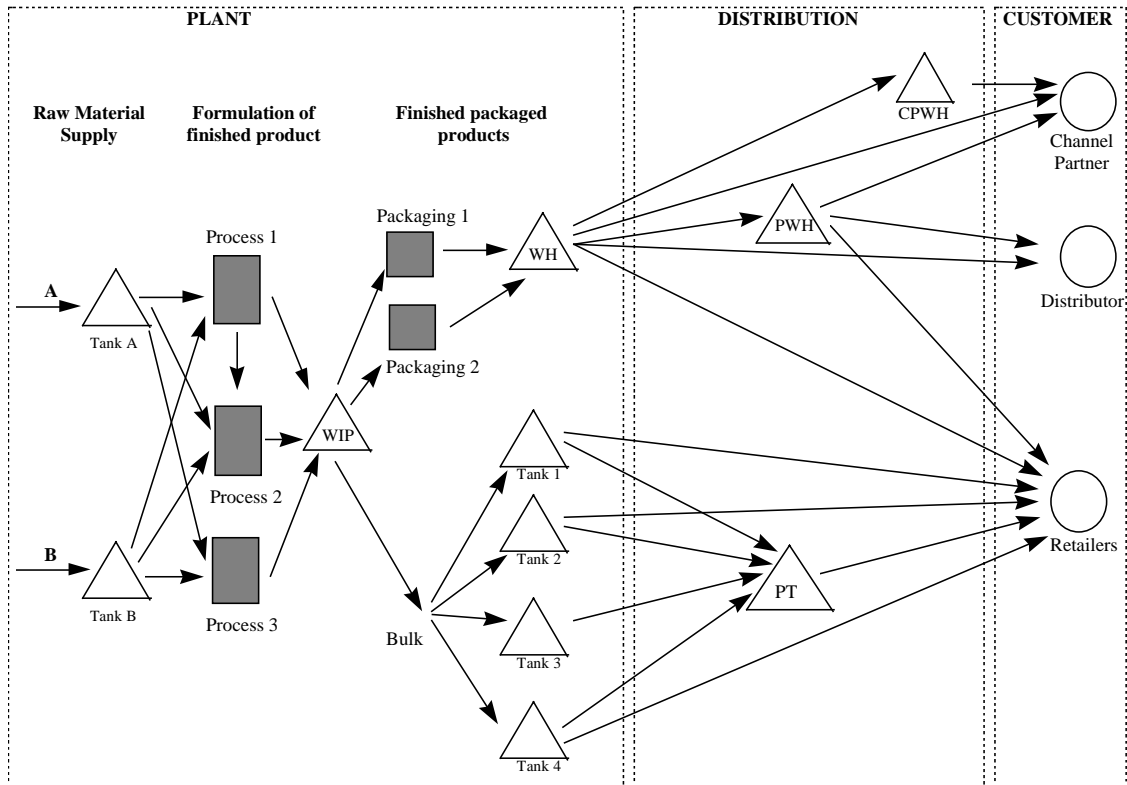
PLANT

DISTRIBUTION

CUSTOMER

Raw Material Supply

Formulation of finished product

Finished packaged products

CPWH

Channel Partner

Packaging 1

Process 1

WH

PWH

Distributor

A

Tank A

Packaging 2

WIP

Process 2

Tank 1

B

Tank 2

Retailers

Tank B

Process 3

PT

Bulk

Tank 3

Tank 4